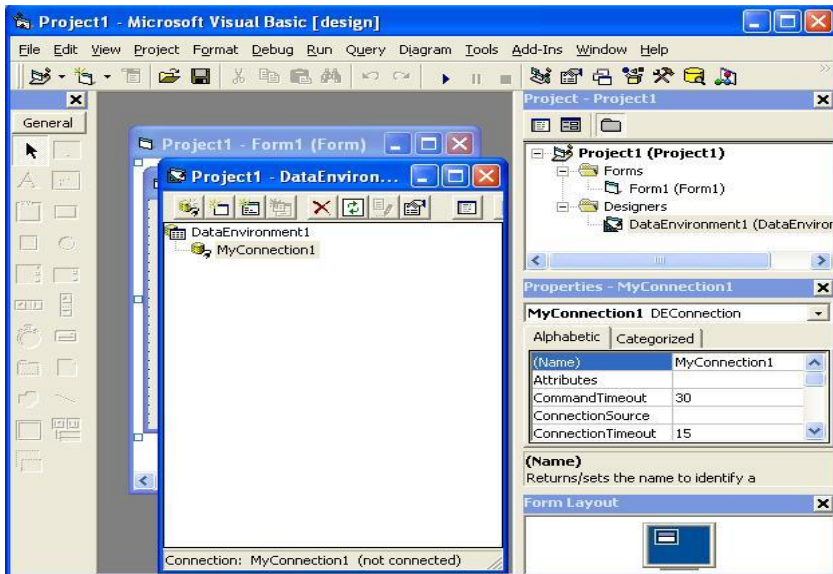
Project1 - Microsoft Visual Basic [design]

File Edit View Project Format Debug Run Query Diagram Tools Add-Ins Window Help

General

Project1 - Form1 (Form)

Project1 - DataEnviron...

DataEnvironment1
MyConnection1

Connection: MyConnection1 (not connected)

Project - Project1

Project1 (Project1)
Forms
Form1 (Form1)
Designers
DataEnvironment1 (DataEnviror

Properties - MyConnection1

MyConnection1 DEConnection

Alphabetic | Categorized

| (Name) | MyConnection1 |
|---|---|
| Attributes | |
| CommandTimeout | 30 |
| ConnectionSource | |
| ConnectionTimeout | 15 |

(Name)
Returns/sets the name to identify a

Form Layout